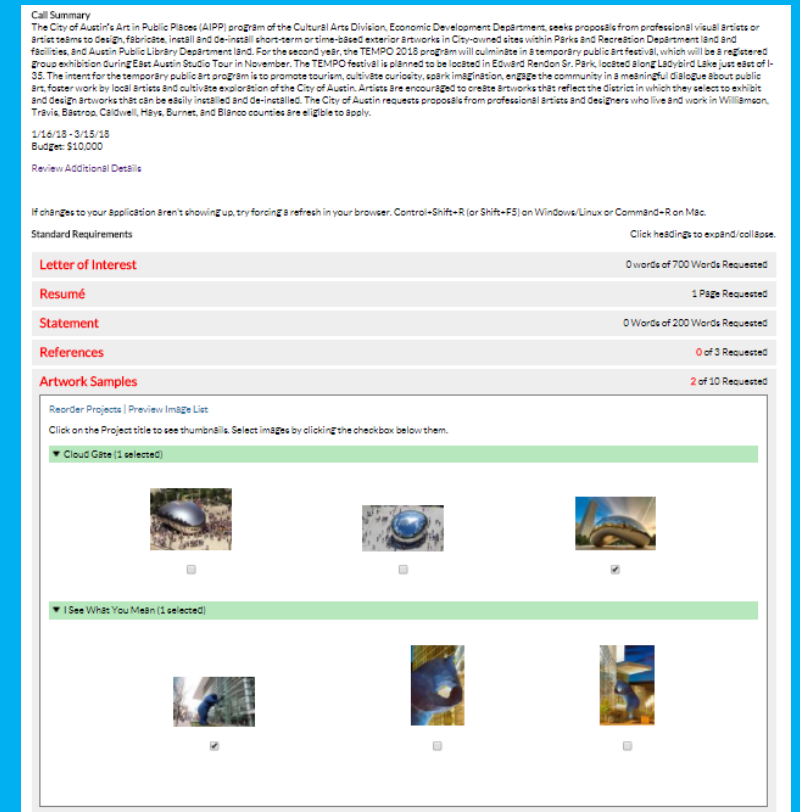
Call Summary
The City of Austin's Art in Public Places (AIPP) program of the Cultural Arts Division, Economic Development Department, seeks proposals from professional visual artists or artist teams to design, fabricate, install and de-install short-term or time-based exterior artworks in City-owned sites within Parks and Recreation Department land and facilities, and Austin Public Library Department land. For the second year, the TEMPO 2018 program will culminate in a temporary public art festival, which will be a registered group exhibition during East Austin Studio Tour in November. The TEMPO festival is planned to be located in Edward Rendon Sr. Park, located along Ladybird Lake just east of I-35. The intent for the temporary public art program is to promote tourism, cultivate curiosity, spark imagination, engage the community in a meaningful dialogue about public art, foster work by local artists and cultivate exploration of the City of Austin. Artists are encouraged to create artworks that reflect the district in which they select to exhibit and design artworks that can be easily installed and de-installed. The City of Austin requests proposals from professional artists and designers who live and work in Williamson, Travis, Bastrop, Caldwell, Hays, Burnet, and Blanco counties are eligible to apply.

1/16/18 - 3/15/18
Budget: $10,000

Review Additional Details

If changes to your application aren't showing up, try forcing a refresh in your browser. Control+Shift+R (or Shift+F5) on Windows/Linux or Command+R on Mac.

Standard Requirements

Click headings to expand/collapse.

Letter of Interest

0 words of 700 Words Requested

Resumé

1 Page Requested

Statement

0 Words of 200 Words Requested

References

0 of 3 Requested

Artwork Samples

2 of 10 Requested

Reorder Projects | Preview Image List

Click on the Project title to see thumbnails. Select images by clicking the checkbox below them.

▼ Cloud Gate (1 selected)

▼ I See What You Mean (1 selected)